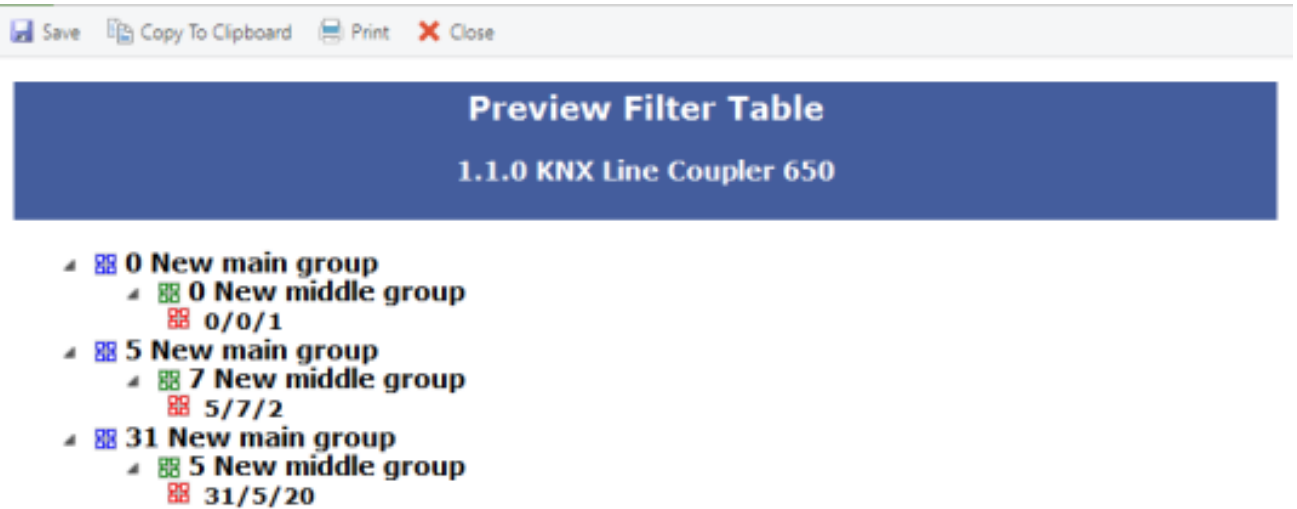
Save Copy To Clipboard Print Close

Preview Filter Table

1.1.0 KNX Line Coupler 650

0 New main group
0 New middle group
0/0/1
5 New main group
7 New middle group
5/7/2
31 New main group
5 New middle group
31/5/20